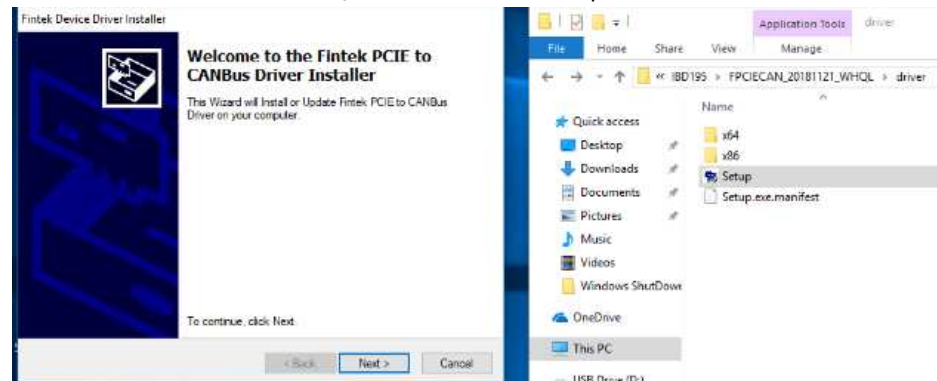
Fintek Device Driver Installer

Welcome to the Fintek PCIE to CANBus Driver Installer

This Wizard will Install or Update Fintek PCIE to CANBus Driver on your computer.

To continue, click Next.

< Back Next > Cancel

Application Tools driver

File Home Share View Manage

« IBD195 > FPCIECAN_20181121_WHQL > driver

Name

Quick access
Desktop
Downloads
Documents
Pictures
Music
Videos
Windows ShutDowr
OneDrive
This PC
USB Drive (D:)

x64
x86
Setup
Setup.exe.manifest